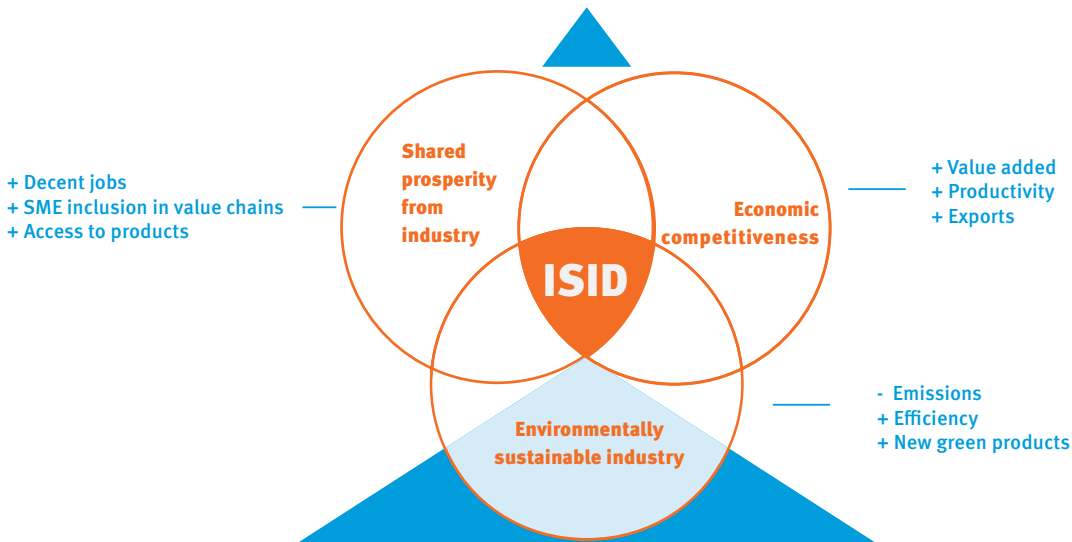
+ Decent jobs
+ SME inclusion in value chains
+ Access to products

Shared prosperity from industry

Economic competitiveness

+ Value added
+ Productivity
+ Exports

ISID

Environmentally sustainable industry

- Emissions
+ Efficiency
+ New green products